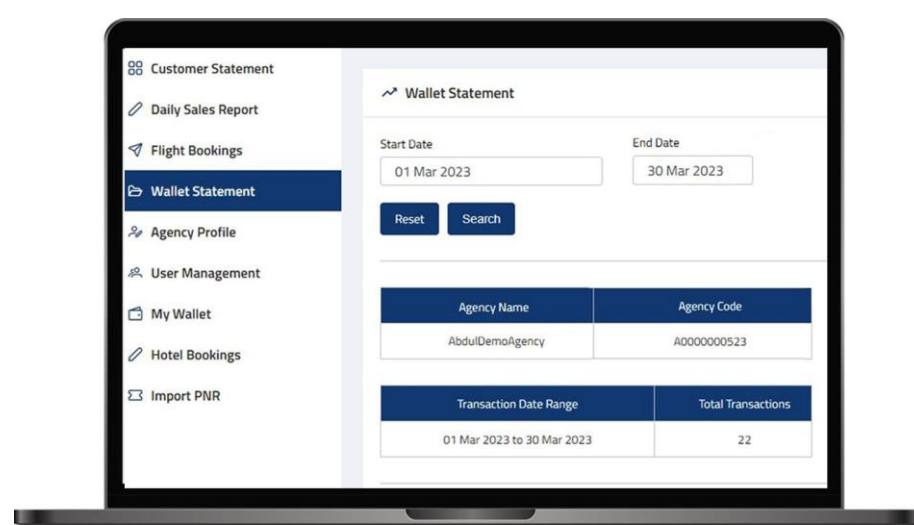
Customer Statement
Daily Sales Report
Flight Bookings
Wallet Statement
Agency Profile
User Management
My Wallet
Hotel Bookings
Import PNR

Wallet Statement

Start Date
01 Mar 2023

End Date
30 Mar 2023

Reset
Search

| Agency Name | Agency Code |
|---|---|
| AbdulDemoAgency | A0000000523 |

| Transaction Date Range | Total Transactions |
|---|---|
| 01 Mar 2023 to 30 Mar 2023 | 22 |